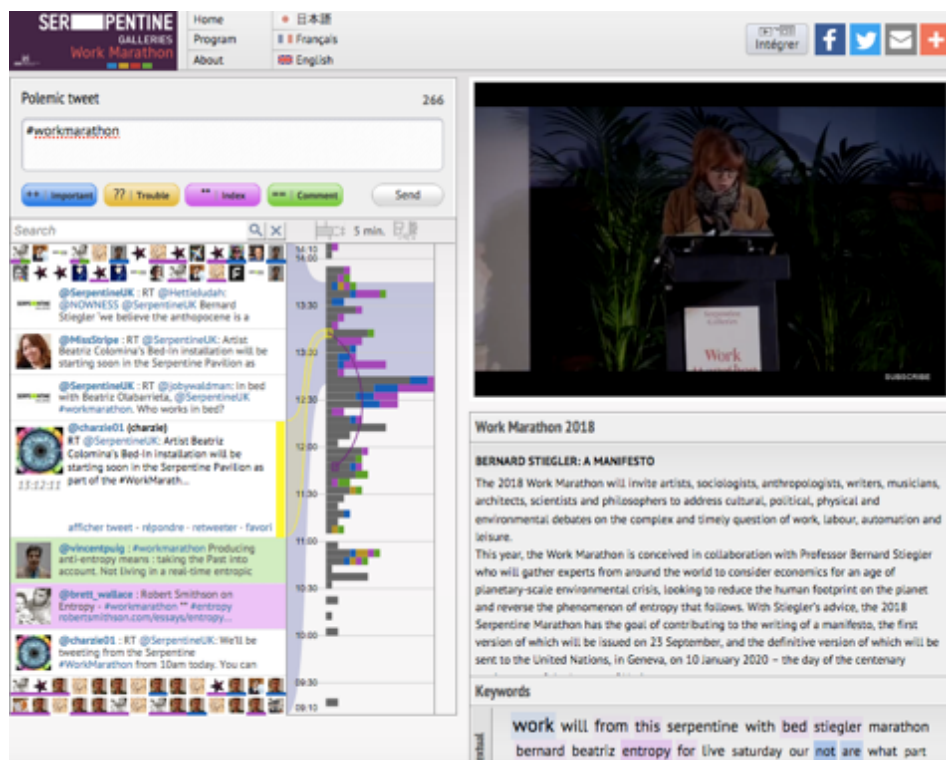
SERPENTINE GALLERIES Work Marathon

Home
Program
About

日本語
Français
English

Intégrer

Polemic tweet 266

#workmarathon

++ Important
?? Trouble
** Index
== Comment
Send

Search

5 min.

14:10
14:00
13:30
13:00
12:30
12:00
11:30
11:00
10:30
10:00
09:30
09:10

@SerpentineUK : RT @Hettiejudah: @NOWNESS @SerpentineUK Bernard Stiegler 'we believe the anthopocene is a

@MissStripe : RT @SerpentineUK: Artist Beatriz Colomina's Bed-In installation will be starting soon in the Serpentine Pavilion

@SerpentineUK : RT @jobywaldman: in bed with Beatriz Olabarrieta, @SerpentineUK #workmarathon. Who works in bed?

@charzie01 (charzie)
RT @SerpentineUK: Artist Beatriz Colomina's Bed-In installation will be starting soon in the Serpentine Pavilion as part of the #WorkMarath...
13:12:11

afficher tweet - répondre - retweeter - favori

@vincentpuig : #workmarathon Producing anti-entropy means : taking the Past into account. Not living in a real-time entropic

@brett_wallace : Robert Smithson on Entropy - #workmarathon ** #entropy robertsmithson.com/essays/entropy...

@charzie01 : RT @SerpentineUK: We'll be tweeting from the Serpentine #WorkMarathon from 10am today. You can

SUBSCRIBE

Work Marathon 2018

BERNARD STIEGLER: A MANIFESTO

The 2018 Work Marathon will invite artists, sociologists, anthropologists, writers, musicians, architects, scientists and philosophers to address cultural, political, physical and environmental debates on the complex and timely question of work, labour, automation and leisure.
This year, the Work Marathon is conceived in collaboration with Professor Bernard Stiegler who will gather experts from around the world to consider economics for an age of planetary-scale environmental crisis, looking to reduce the human footprint on the planet and reverse the phenomenon of entropy that follows. With Stiegler's advice, the 2018 Serpentine Marathon has the goal of contributing to the writing of a manifesto, the first version of which will be issued on 23 September, and the definitive version of which will be sent to the United Nations, in Geneva, on 10 January 2020 – the day of the centenary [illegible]

Keywords

work will from this serpentine with bed stiegler marathon bernard beatriz entropy for live saturday our not are what part